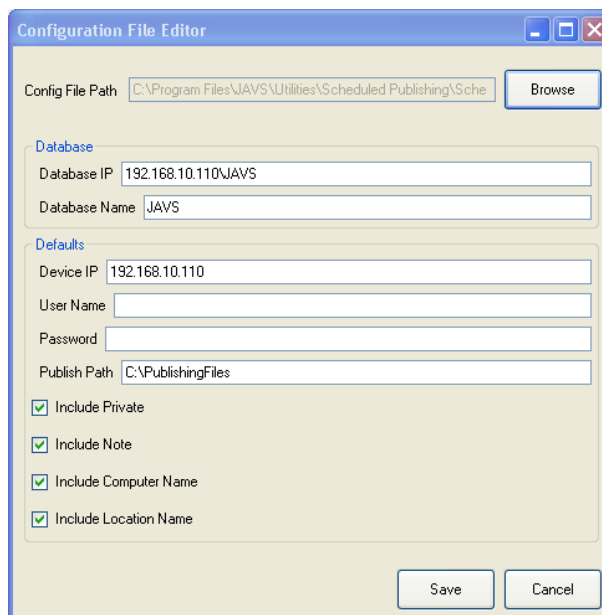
Configuration File Editor

Config File Path C:\Program Files\JAVS\Utilities\Scheduled Publishing\Sche

Browse

Database

Database IP 192.168.10.110\JAVS

Database Name JAVS

Defaults

Device IP 192.168.10.110

User Name

Password

Publish Path C:\PublishingFiles

Include Private

Include Note

Include Computer Name

Include Location Name

Save

Cancel